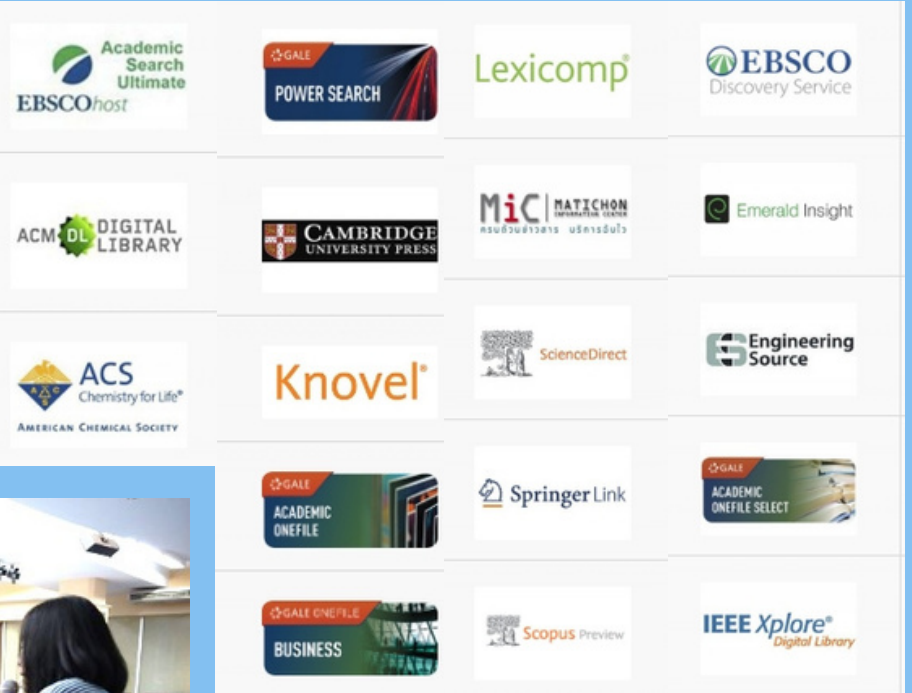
Academic Search Ultimate
EBSCOhost

GALE
POWER SEARCH

Lexicomp®

EBSCO
Discovery Service

ACM DL DIGITAL LIBRARY

CAMBRIDGE
UNIVERSITY PRESS

MiC | MATICHON INFORMATION CENTER
ครบถ้วนข่าวสาร บริการฉับไว

Emerald Insight

ACS
Chemistry for Life®
AMERICAN CHEMICAL SOCIETY

Knovel®

ScienceDirect

Engineering Source

GALE
ACADEMIC ONEFILE

Springer Link

GALE
ACADEMIC ONEFILE SELECT

GALE ONEFILE
BUSINESS

Scopus Preview

IEEE Xplore®
Digital Library